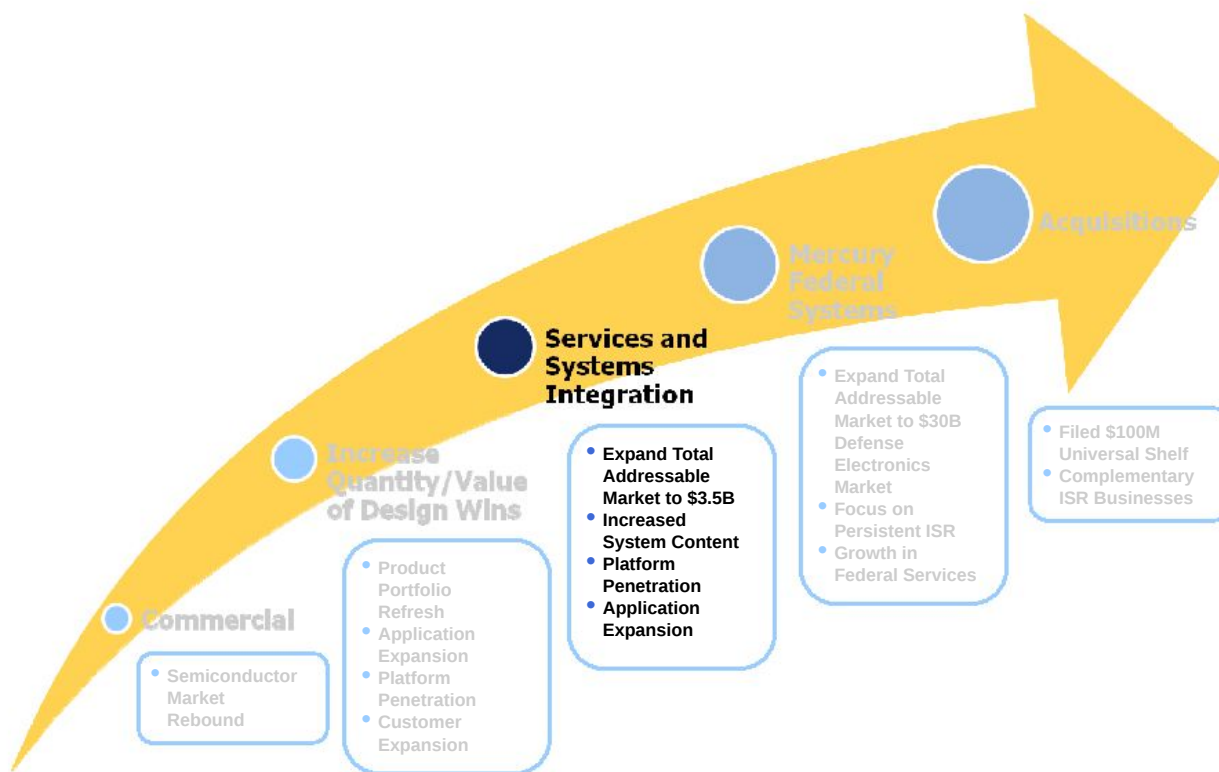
Commercial

• Semiconductor Market Rebound

Increase Quantity/Value of Design Wins

• Product Portfolio Refresh
• Application Expansion
• Platform Penetration
• Customer Expansion

Services and Systems Integration

• Expand Total Addressable Market to $3.5B
• Increased System Content
• Platform Penetration
• Application Expansion

Mercury Federal Systems

• Expand Total Addressable Market to $30B Defense Electronics Market
• Focus on Persistent ISR
• Growth in Federal Services

Acquisitions

• Filed $100M Universal Shelf
• Complementary ISR Businesses